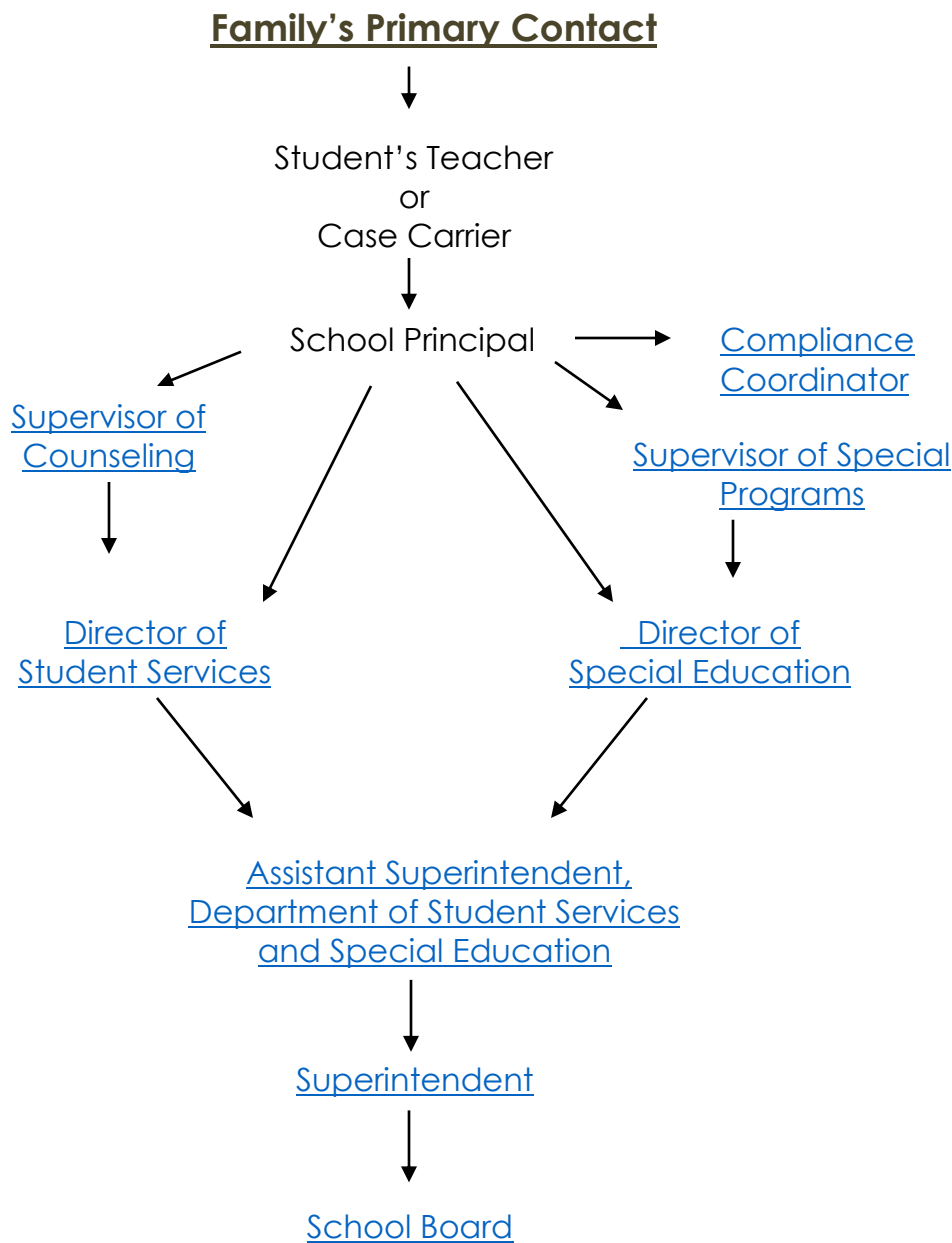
Family’s Primary Contact

Student’s Teacher
or
Case Carrier

School Principal

Compliance Coordinator

Supervisor of Counseling

Supervisor of Special Programs

Director of Student Services

Director of Special Education

Assistant Superintendent, Department of Student Services and Special Education

Superintendent

School Board